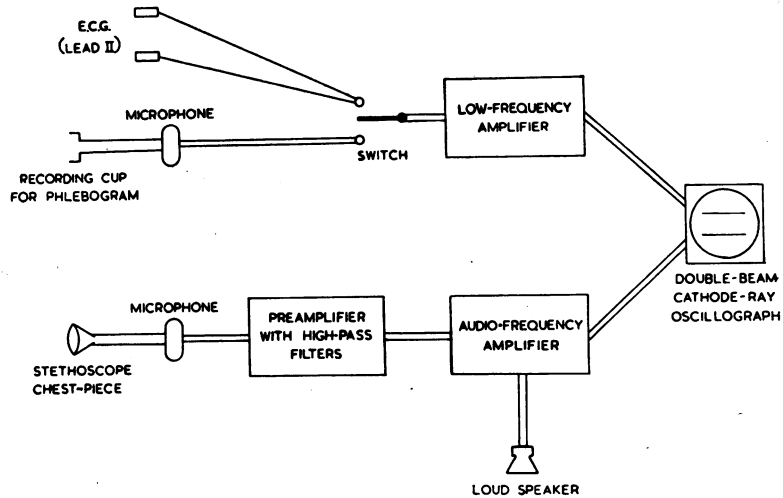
E.C.G. (LEAD II)

MICROPHONE

RECORDING CUP FOR PHLEBOGRAM

SWITCH

LOW-FREQUENCY AMPLIFIER

DOUBLE-BEAM CATHODE-RAY OSCILLOGRAPH

MICROPHONE

STETHOSCOPE CHEST-PIECE

PREAMPLIFIER WITH HIGH-PASS FILTERS

AUDIO-FREQUENCY AMPLIFIER

LOUD SPEAKER